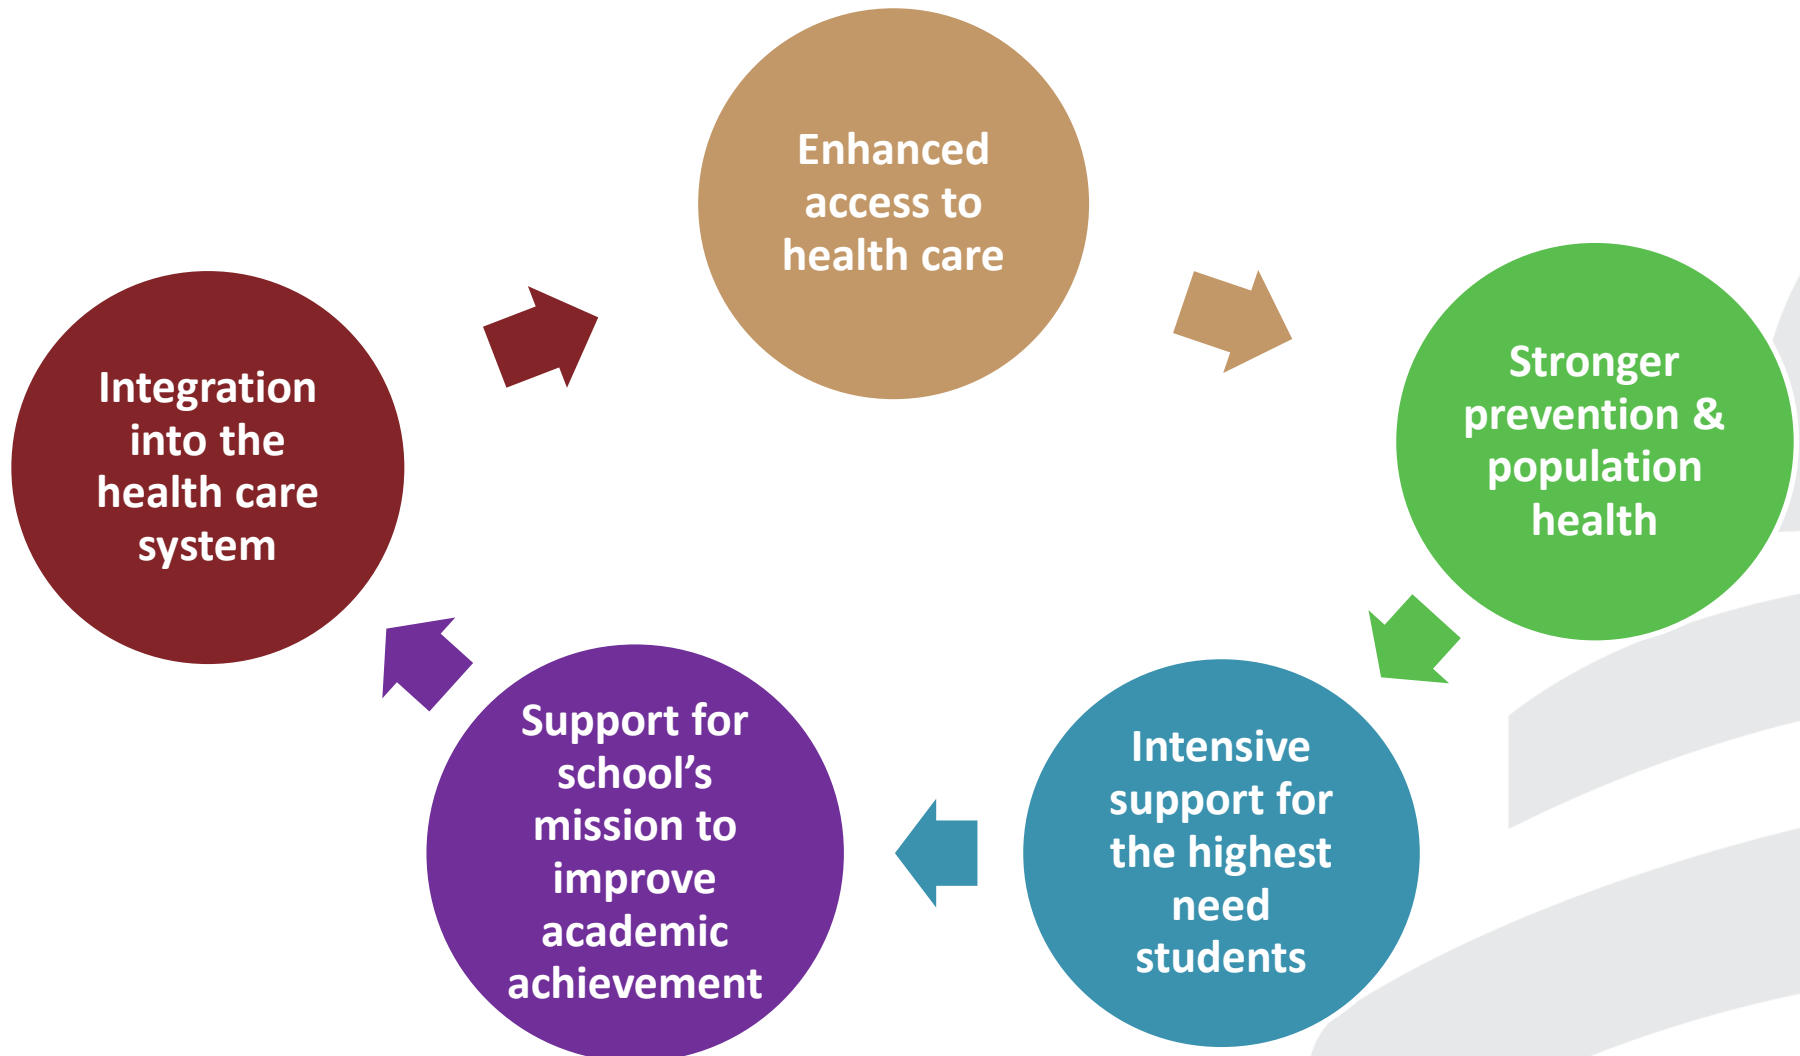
Enhanced access to health care

Stronger prevention & population health

Intensive support for the highest need students

Support for school’s mission to improve academic achievement

Integration into the health care system